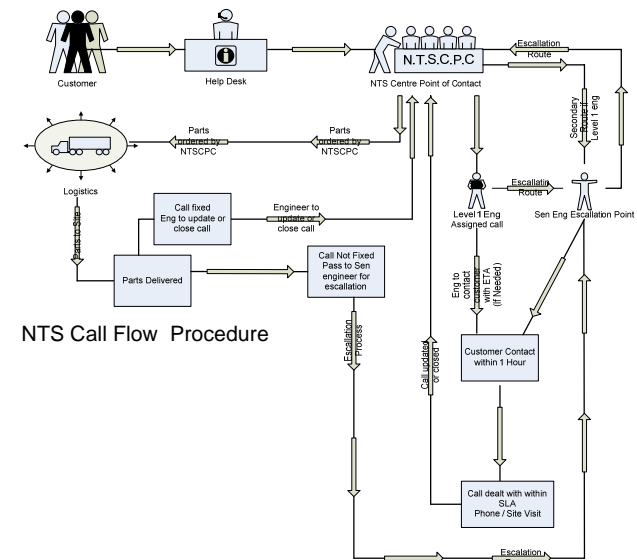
Customer

Help Desk

N.T.S.C.P.C

NTS Centre Point of Contact

Escallation Route

Secondary Route if Level 1 eng

Parts ordered by NTSCPC

Parts ordered by NTSCPC

Logistics

Parts to Site

Call fixed Eng to update or close call

Engineer to update or close call

Level 1 Eng Assigned call

Escallation Route

Sen Eng Escallation Point

Parts Delivered

Call Not Fixed Pass to Sen engineer for escallation

Eng to contact customer with ETA (If Needed)

NTS Call Flow Procedure

Escallation Process

Call updated or closed

Customer Contact within 1 Hour

Call dealt with within SLA Phone / Site Visit

Escalation